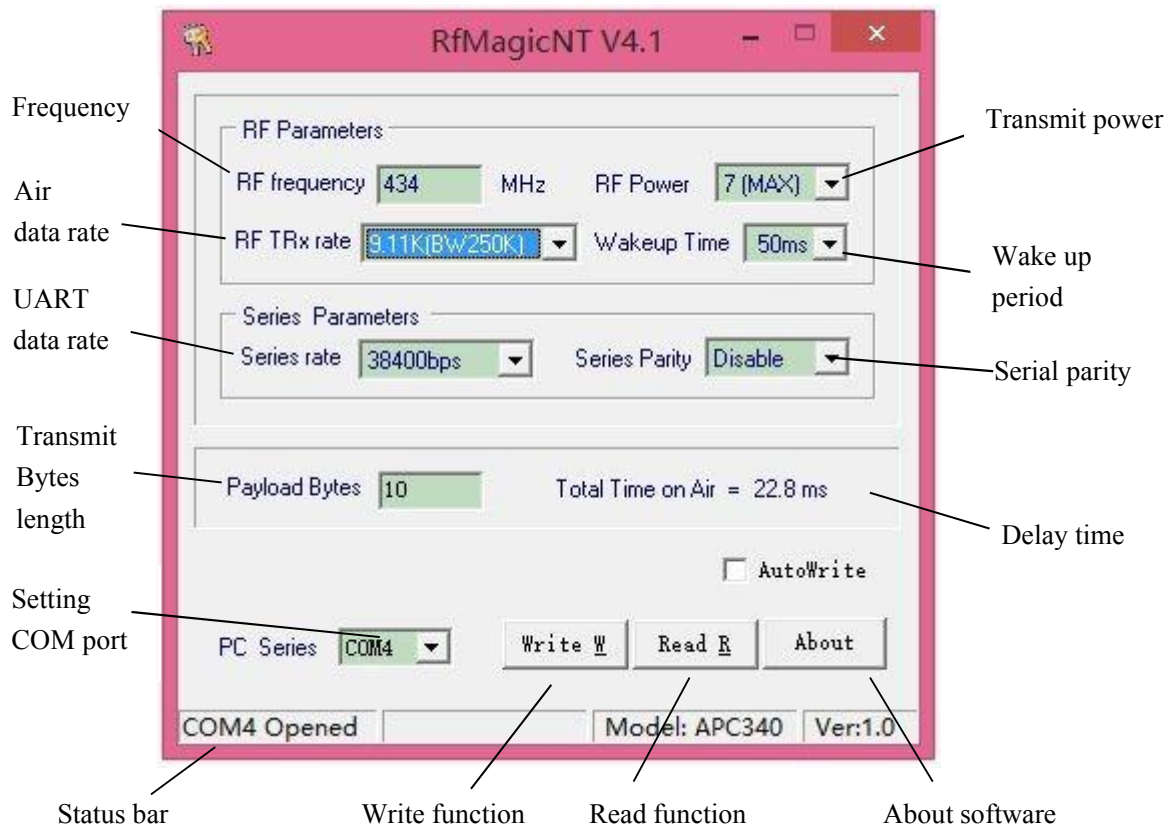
RfMagicNT V4.1

Frequency

Transmit power

RF Parameters

RF frequency 434 MHz

RF Power 7 (MAX)

Air data rate

RF TRx rate 9.11K(BW250K)

Wakeup Time 50ms

Wake up period

UART data rate

Series Parameters

Series rate 38400bps

Series Parity Disable

Serial parity

Transmit Bytes length

Payload Bytes 10

Total Time on Air = 22.8 ms

Delay time

AutoWrite

Setting COM port

PC Series COM4

Write W

Read R

About

COM4 Opened

Model: APC340

Ver:1.0

Status bar

Write function

Read function

About software